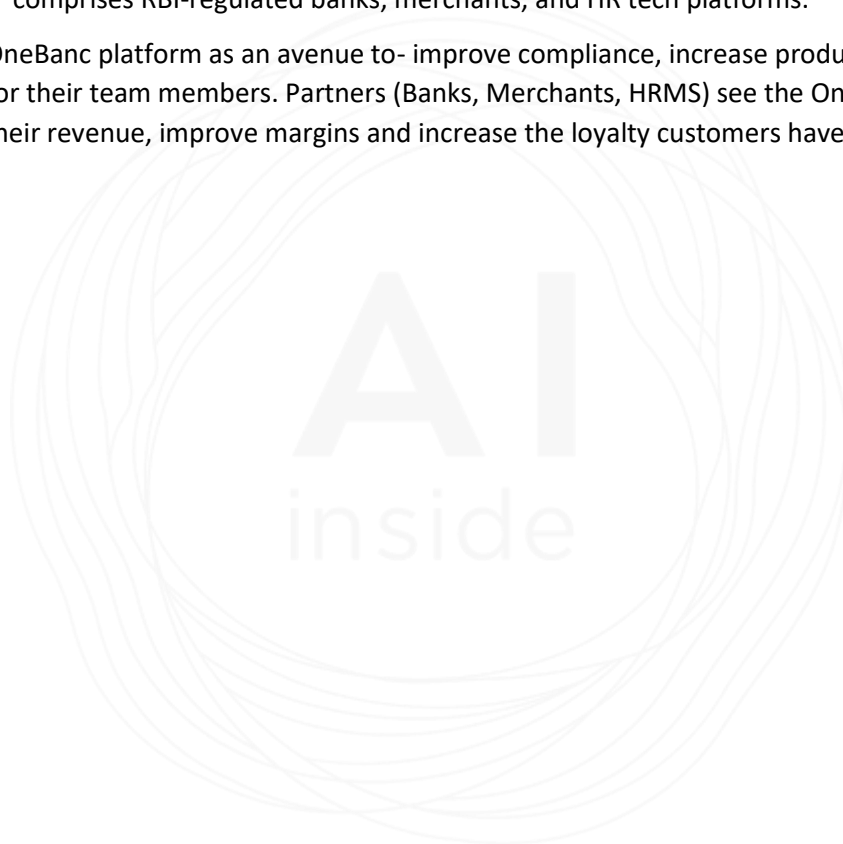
comprises RBI-regulated banks, merchants, and HR tech platforms.

OneBanc platform as an avenue to- improve compliance, increase produ
or their team members. Partners (Banks, Merchants, HRMS) see the On
heir revenue, improve margins and increase the loyalty customers have

AI
inside